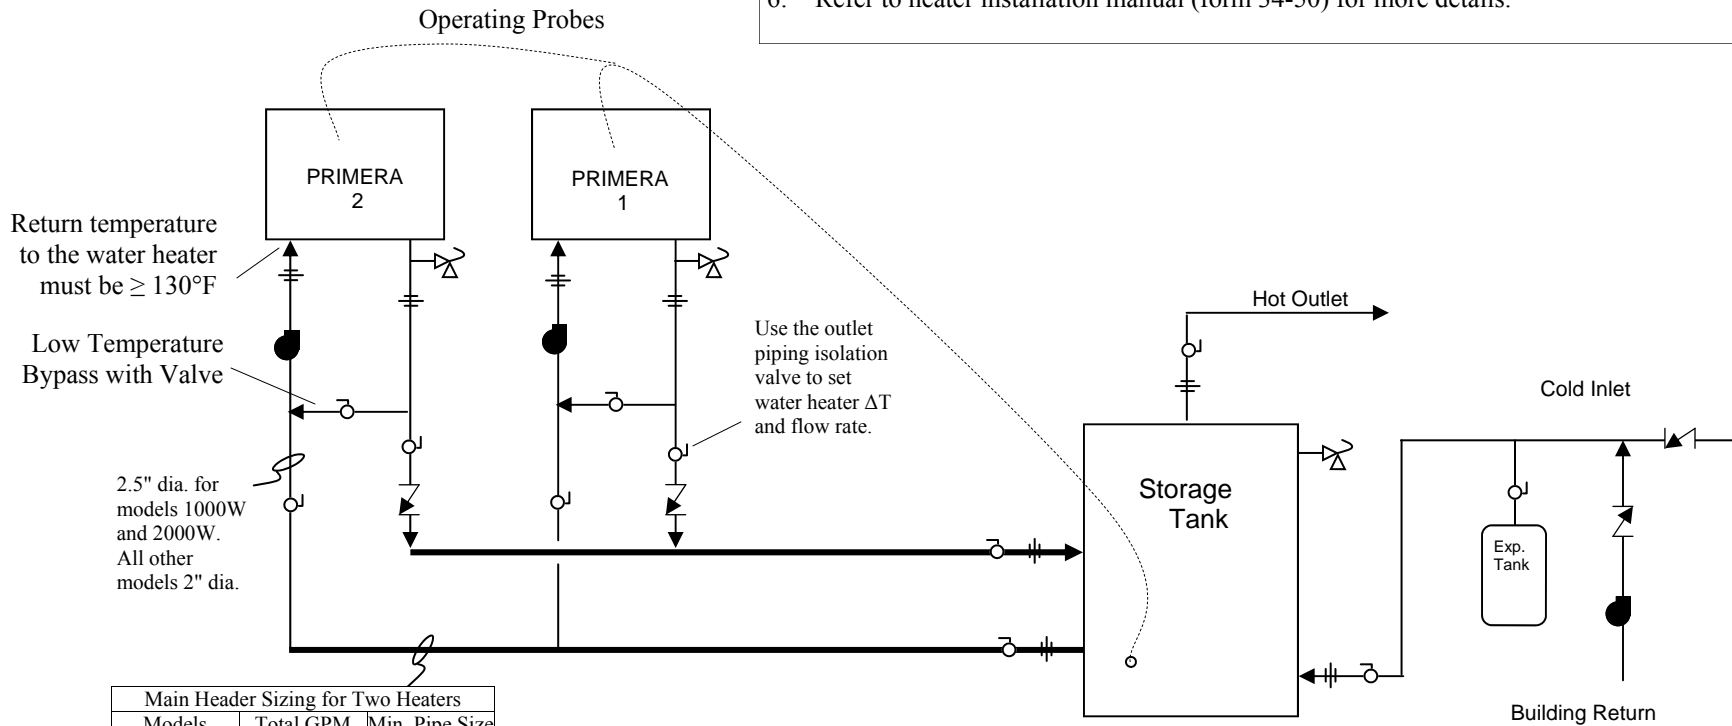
Operating Probes

6. Refer to heater installation manual (form 54-50) for more details.

PRIMERA 2

PRIMERA 1

Return temperature to the water heater must be ≥ 130°F

Low Temperature Bypass with Valve

Use the outlet piping isolation valve to set water heater ΔT and flow rate.

2.5" dia. for models 1000W and 2000W. All other models 2" dia.

Hot Outlet

Cold Inlet

Storage Tank

Exp. Tank

Building Return

| Main Header Sizing for Two Heaters | | |
|---|---|---|
| Models | Total GPM | Min. Pipe Size |